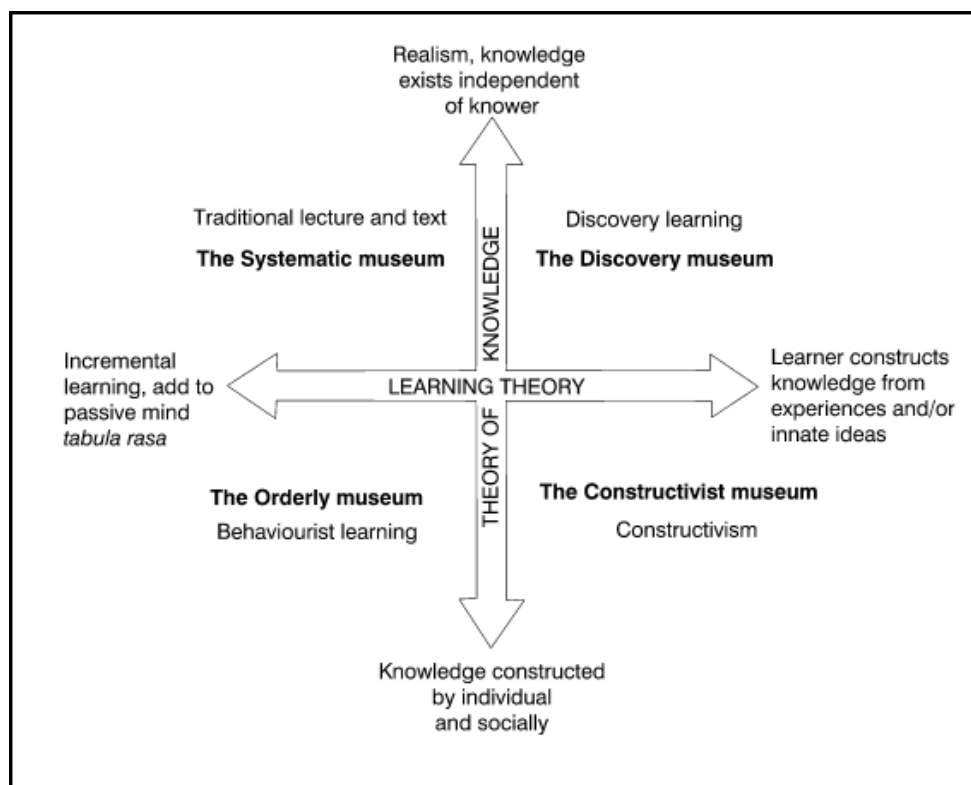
Realism, knowledge exists independent of knower

Traditional lecture and text

The Systematic museum

Discovery learning

The Discovery museum

KNOWLEDGE

Incremental learning, add to passive mind *tabula rasa*

LEARNING THEORY

Learner constructs knowledge from experiences and/or innate ideas

THEORY OF

The Orderly museum

Behaviourist learning

The Constructivist museum

Constructivism

Knowledge constructed by individual and socially